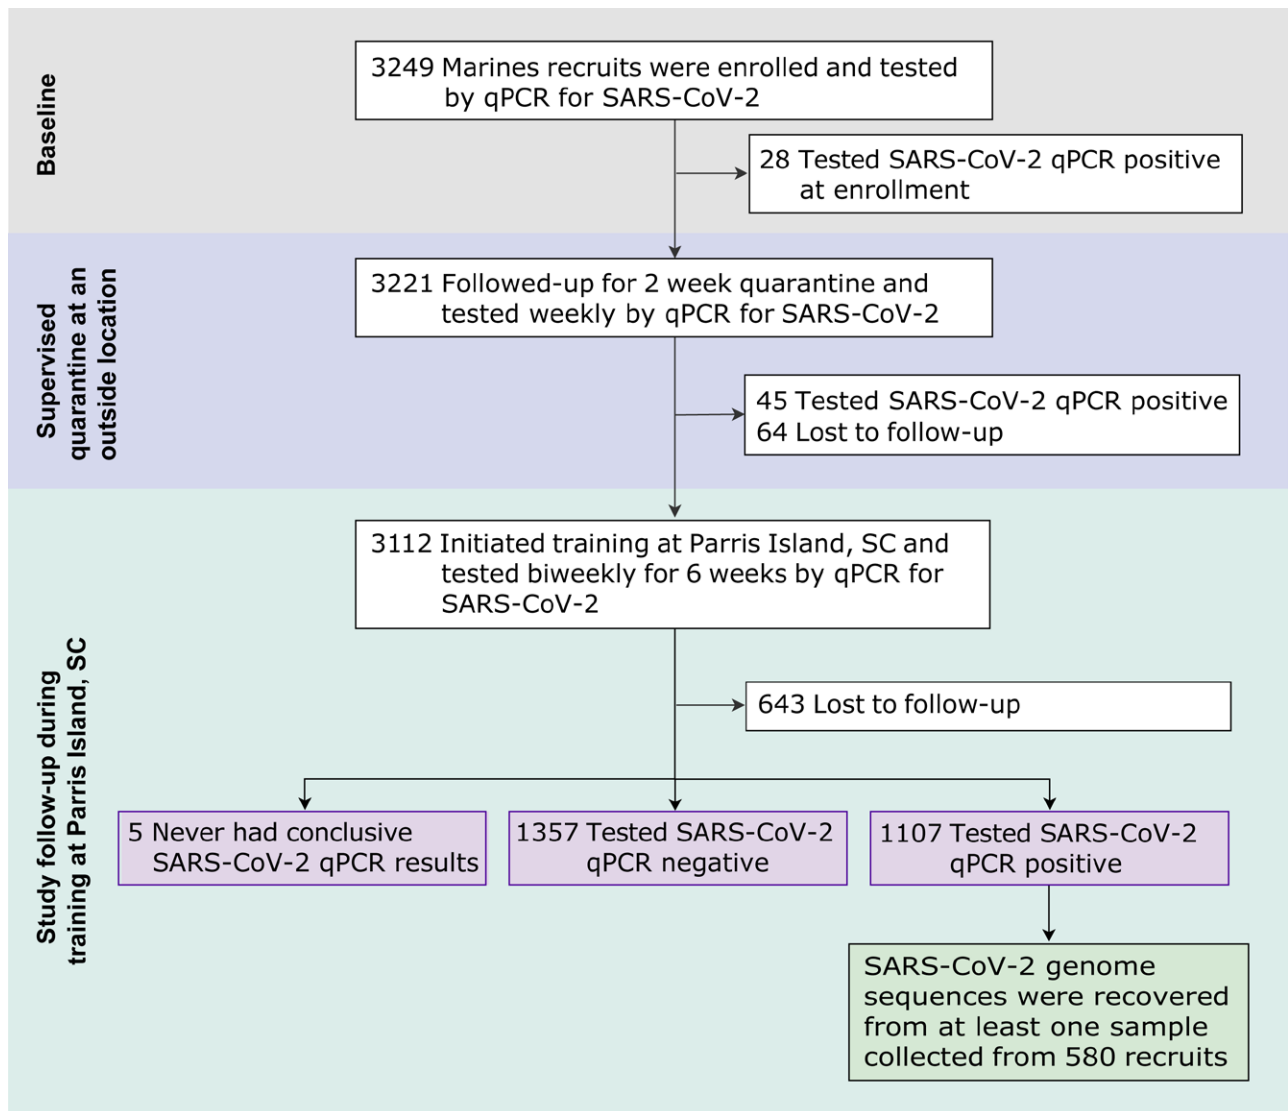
Baseline

3249 Marines recruits were enrolled and tested by qPCR for SARS-CoV-2

28 Tested SARS-CoV-2 qPCR positive at enrollment

Supervised quarantine at an outside location

3221 Followed-up for 2 week quarantine and tested weekly by qPCR for SARS-CoV-2

45 Tested SARS-CoV-2 qPCR positive
64 Lost to follow-up

Study follow-up during training at Parris Island, SC

3112 Initiated training at Parris Island, SC and tested biweekly for 6 weeks by qPCR for SARS-CoV-2

643 Lost to follow-up

5 Never had conclusive SARS-CoV-2 qPCR results

1357 Tested SARS-CoV-2 qPCR negative

1107 Tested SARS-CoV-2 qPCR positive

SARS-CoV-2 genome sequences were recovered from at least one sample collected from 580 recruits